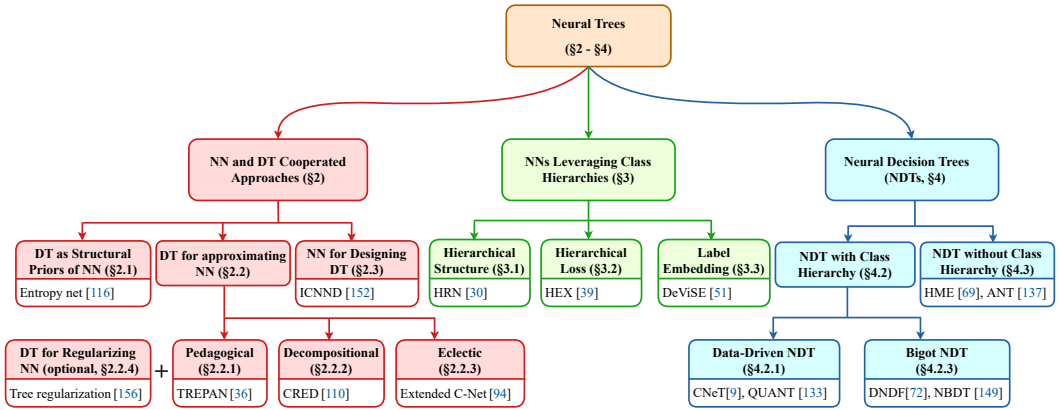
Neural Trees
(§2 - §4)

NN and DT Cooperated Approaches (§2)

NNs Leveraging Class Hierarchies (§3)

Neural Decision Trees (NDTs, §4)

DT as Structural Priors of NN (§2.1)
Entropy net [116]

DT for approximating NN (§2.2)

NN for Designing DT (§2.3)
ICNND [152]

Hierarchical Structure (§3.1)
HRN [30]

Hierarchical Loss (§3.2)
HEX [39]

Label Embedding (§3.3)
DeViSE [51]

NDT with Class Hierarchy (§4.2)

NDT without Class Hierarchy (§4.3)
HME [69], ANT [137]

DT for Regularizing NN (optional, §2.2.4)
Tree regularization [156]

+

Pedagogical (§2.2.1)
TREPAN [36]

Decompositional (§2.2.2)
CRED [110]

Eclectic (§2.2.3)
Extended C-Net [94]

Data-Driven NDT (§4.2.1)
CNeT[9], QUANT [133]

Bigot NDT (§4.2.3)
DNDF[72], NBDT [149]